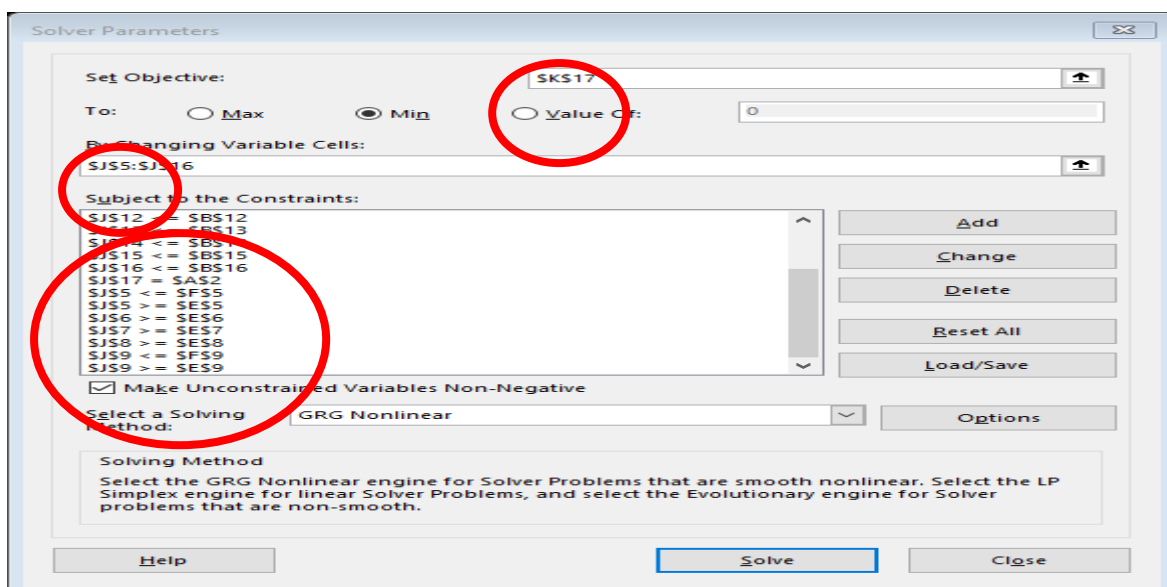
Solver Parameters

Set Objective: $K$17

To: Max Min Value Of: 0

By Changing Variable Cells:

$J$5:$J$16

Subject to the Constraints:

$J$12 <= $B$12
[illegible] $B$13
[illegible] $B$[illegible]
$J$15 <= $B$15
$J$16 <= $B$16
$J$17 = $A$2
$J$5 <= $F$5
$J$5 >= $E$5
$J$6 >= $E$6
$J$7 >= $E$7
$J$8 >= $E$8
$J$9 <= $F$9
$J$9 >= $E$9

Add

Change

Delete

Reset All

Load/Save

Make Unconstrained Variables Non-Negative

Select a Solving Method: GRG Nonlinear

Options

Solving Method

Select the GRG Nonlinear engine for Solver Problems that are smooth nonlinear. Select the LP Simplex engine for linear Solver Problems, and select the Evolutionary engine for Solver problems that are non-smooth.

Help Solve Close